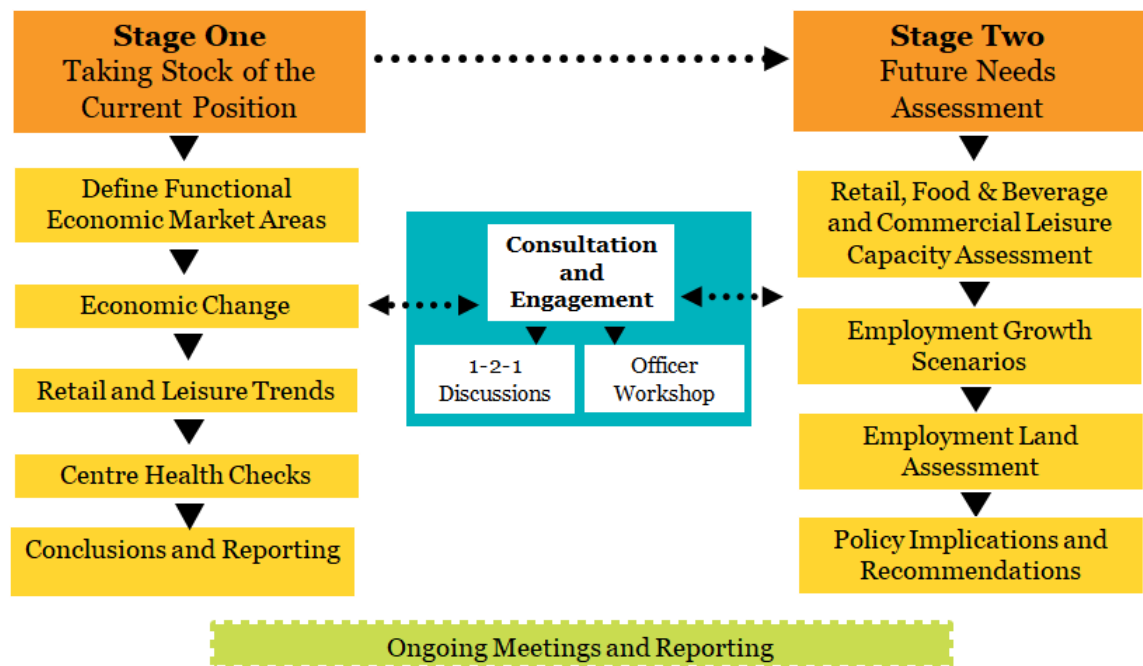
Stage One
Taking Stock of the Current Position

Define Functional Economic Market Areas

Economic Change

Retail and Leisure Trends

Centre Health Checks

Conclusions and Reporting

Consultation and Engagement

1-2-1 Discussions

Officer Workshop

Stage Two
Future Needs Assessment

Retail, Food & Beverage and Commercial Leisure Capacity Assessment

Employment Growth Scenarios

Employment Land Assessment

Policy Implications and Recommendations

Ongoing Meetings and Reporting